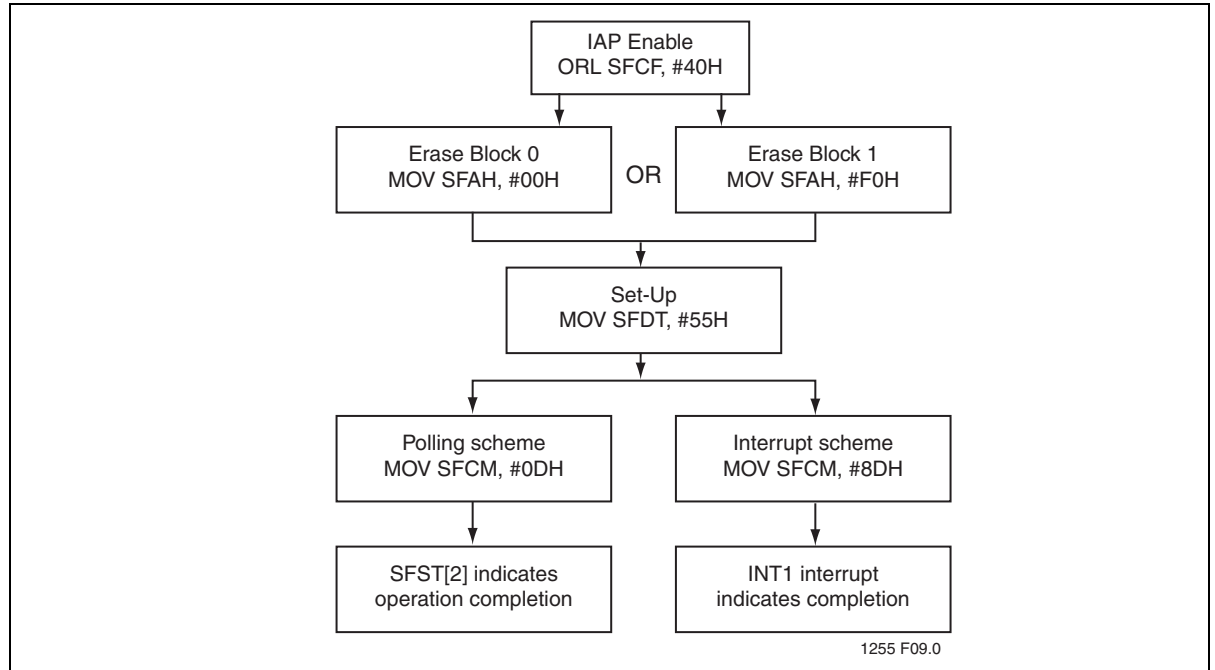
IAP Enable
ORL SFCF, #40H

Erase Block 0
MOV SFAH, #00H

OR

Erase Block 1
MOV SFAH, #F0H

Set-Up
MOV SFDT, #55H

Polling scheme
MOV SFCM, #0DH

Interrupt scheme
MOV SFCM, #8DH

SFST[2] indicates operation completion

INT1 interrupt indicates completion

1255 F09.0